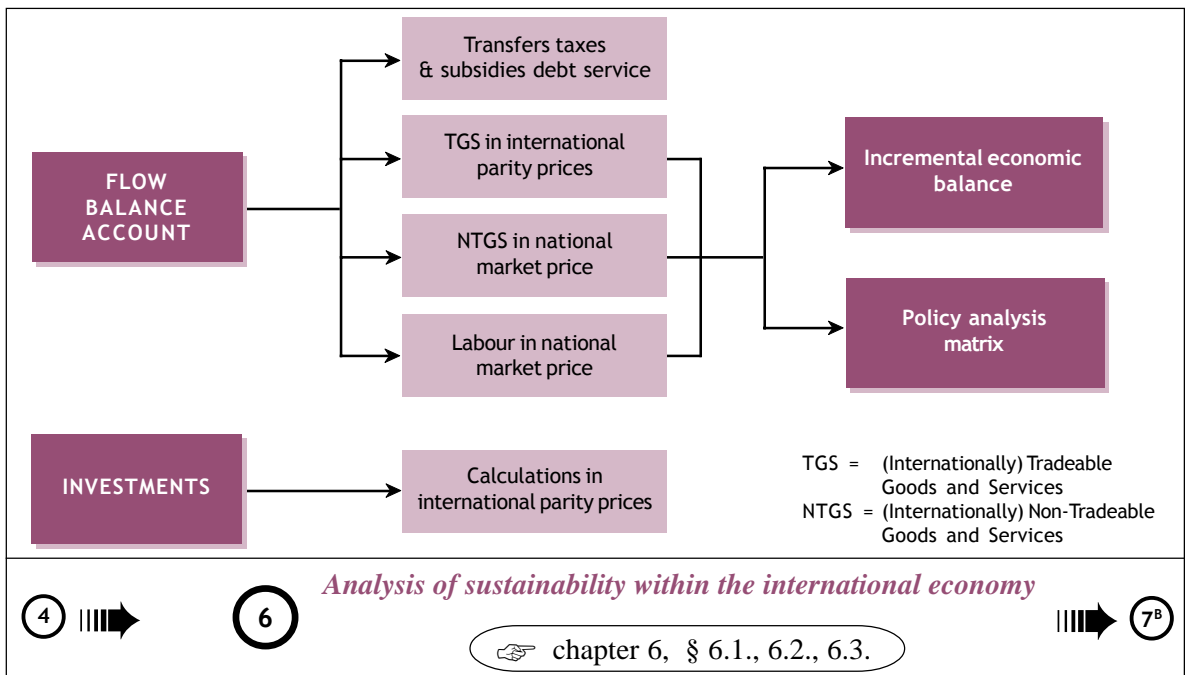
FLOW BALANCE ACCOUNT

Transfers taxes & subsidies debt service

TGS in international parity prices

NTGS in national market price

Labour in national market price

Incremental economic balance

Policy analysis matrix

INVESTMENTS

Calculations in international parity prices

TGS = (Internationally) Tradeable Goods and Services
NTGS = (Internationally) Non-Tradeable Goods and Services

4

6

Analysis of sustainability within the international economy

$7^B$

☞ chapter 6, § 6.1., 6.2., 6.3.